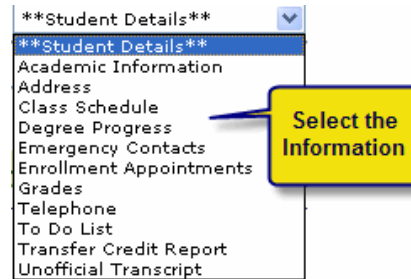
**Student Details**

**Student Details**
Academic Information
Address
Class Schedule
Degree Progress
Emergency Contacts
Enrollment Appointments
Grades
Telephone
To Do List
Transfer Credit Report
Unofficial Transcript

Select the Information